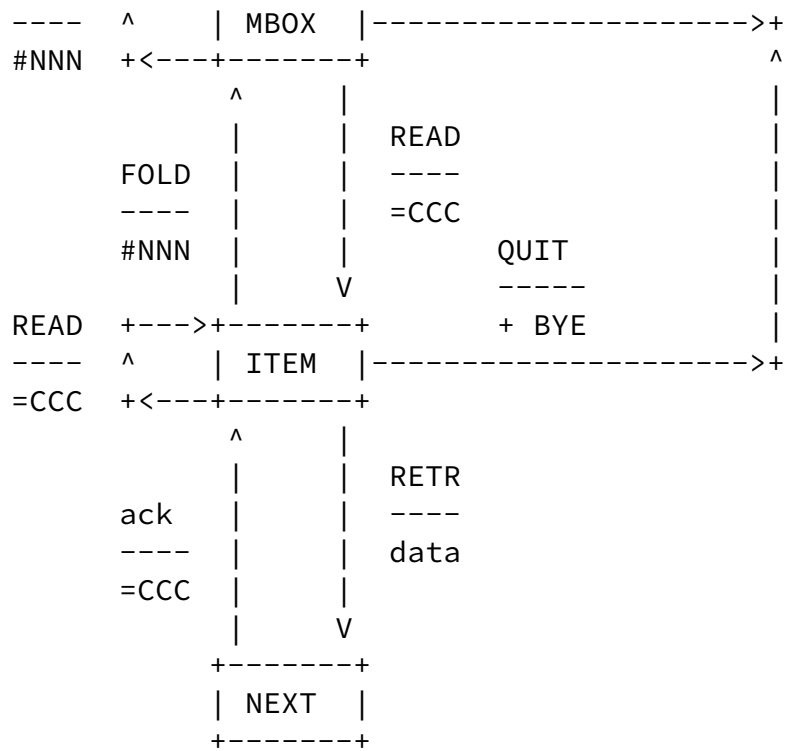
----    ^    | MBOX  |--------------------->+
#NNN    +<---+-------+                      ^
             ^       |                      |
             |       |   READ               |
        FOLD |       |   ----               |
        ---- |       |   =CCC               |
        #NNN |       |          QUIT        |
             |       V          -----       |
READ    +--->+-------+          + BYE       |
----    ^    | ITEM  |--------------------->+
=CCC    +<---+-------+
             ^       |
             |       |   RETR
        ack  |       |   ----
        ---- |       |   data
        =CCC |       |
             |       V
             +-------+
             | NEXT  |
             +-------+